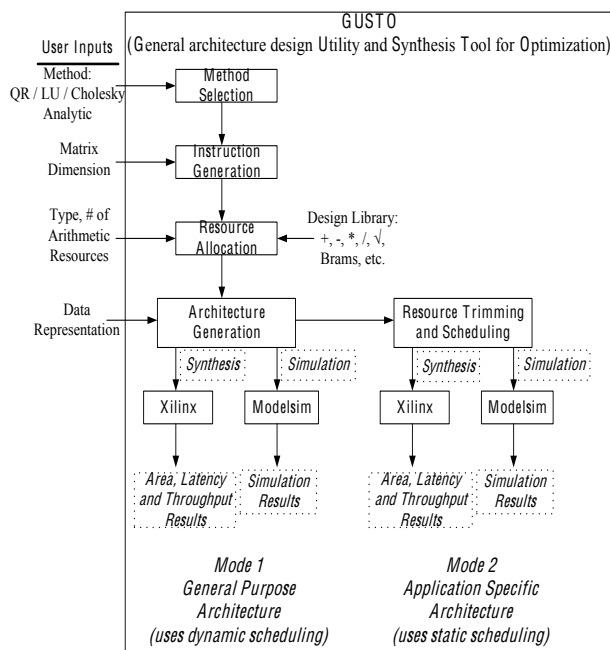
GUSTO
(General architecture design Utility and Synthesis Tool for Optimization)

User Inputs

Method: QR / LU / Cholesky Analytic

Method Selection

Matrix Dimension

Instruction Generation

Type, # of Arithmetic Resources

Resource Allocation

Design Library: +, -, *, /, √, Brams, etc.

Data Representation

Architecture Generation

Resource Trimming and Scheduling

Synthesis

Simulation

Synthesis

Simulation

Xilinx

Modelsim

Xilinx

Modelsim

Area, Latency and Throughput Results

Simulation Results

Area, Latency and Throughput Results

Simulation Results

Mode 1
General Purpose Architecture
(uses dynamic scheduling)

Mode 2
Application Specific Architecture
(uses static scheduling)